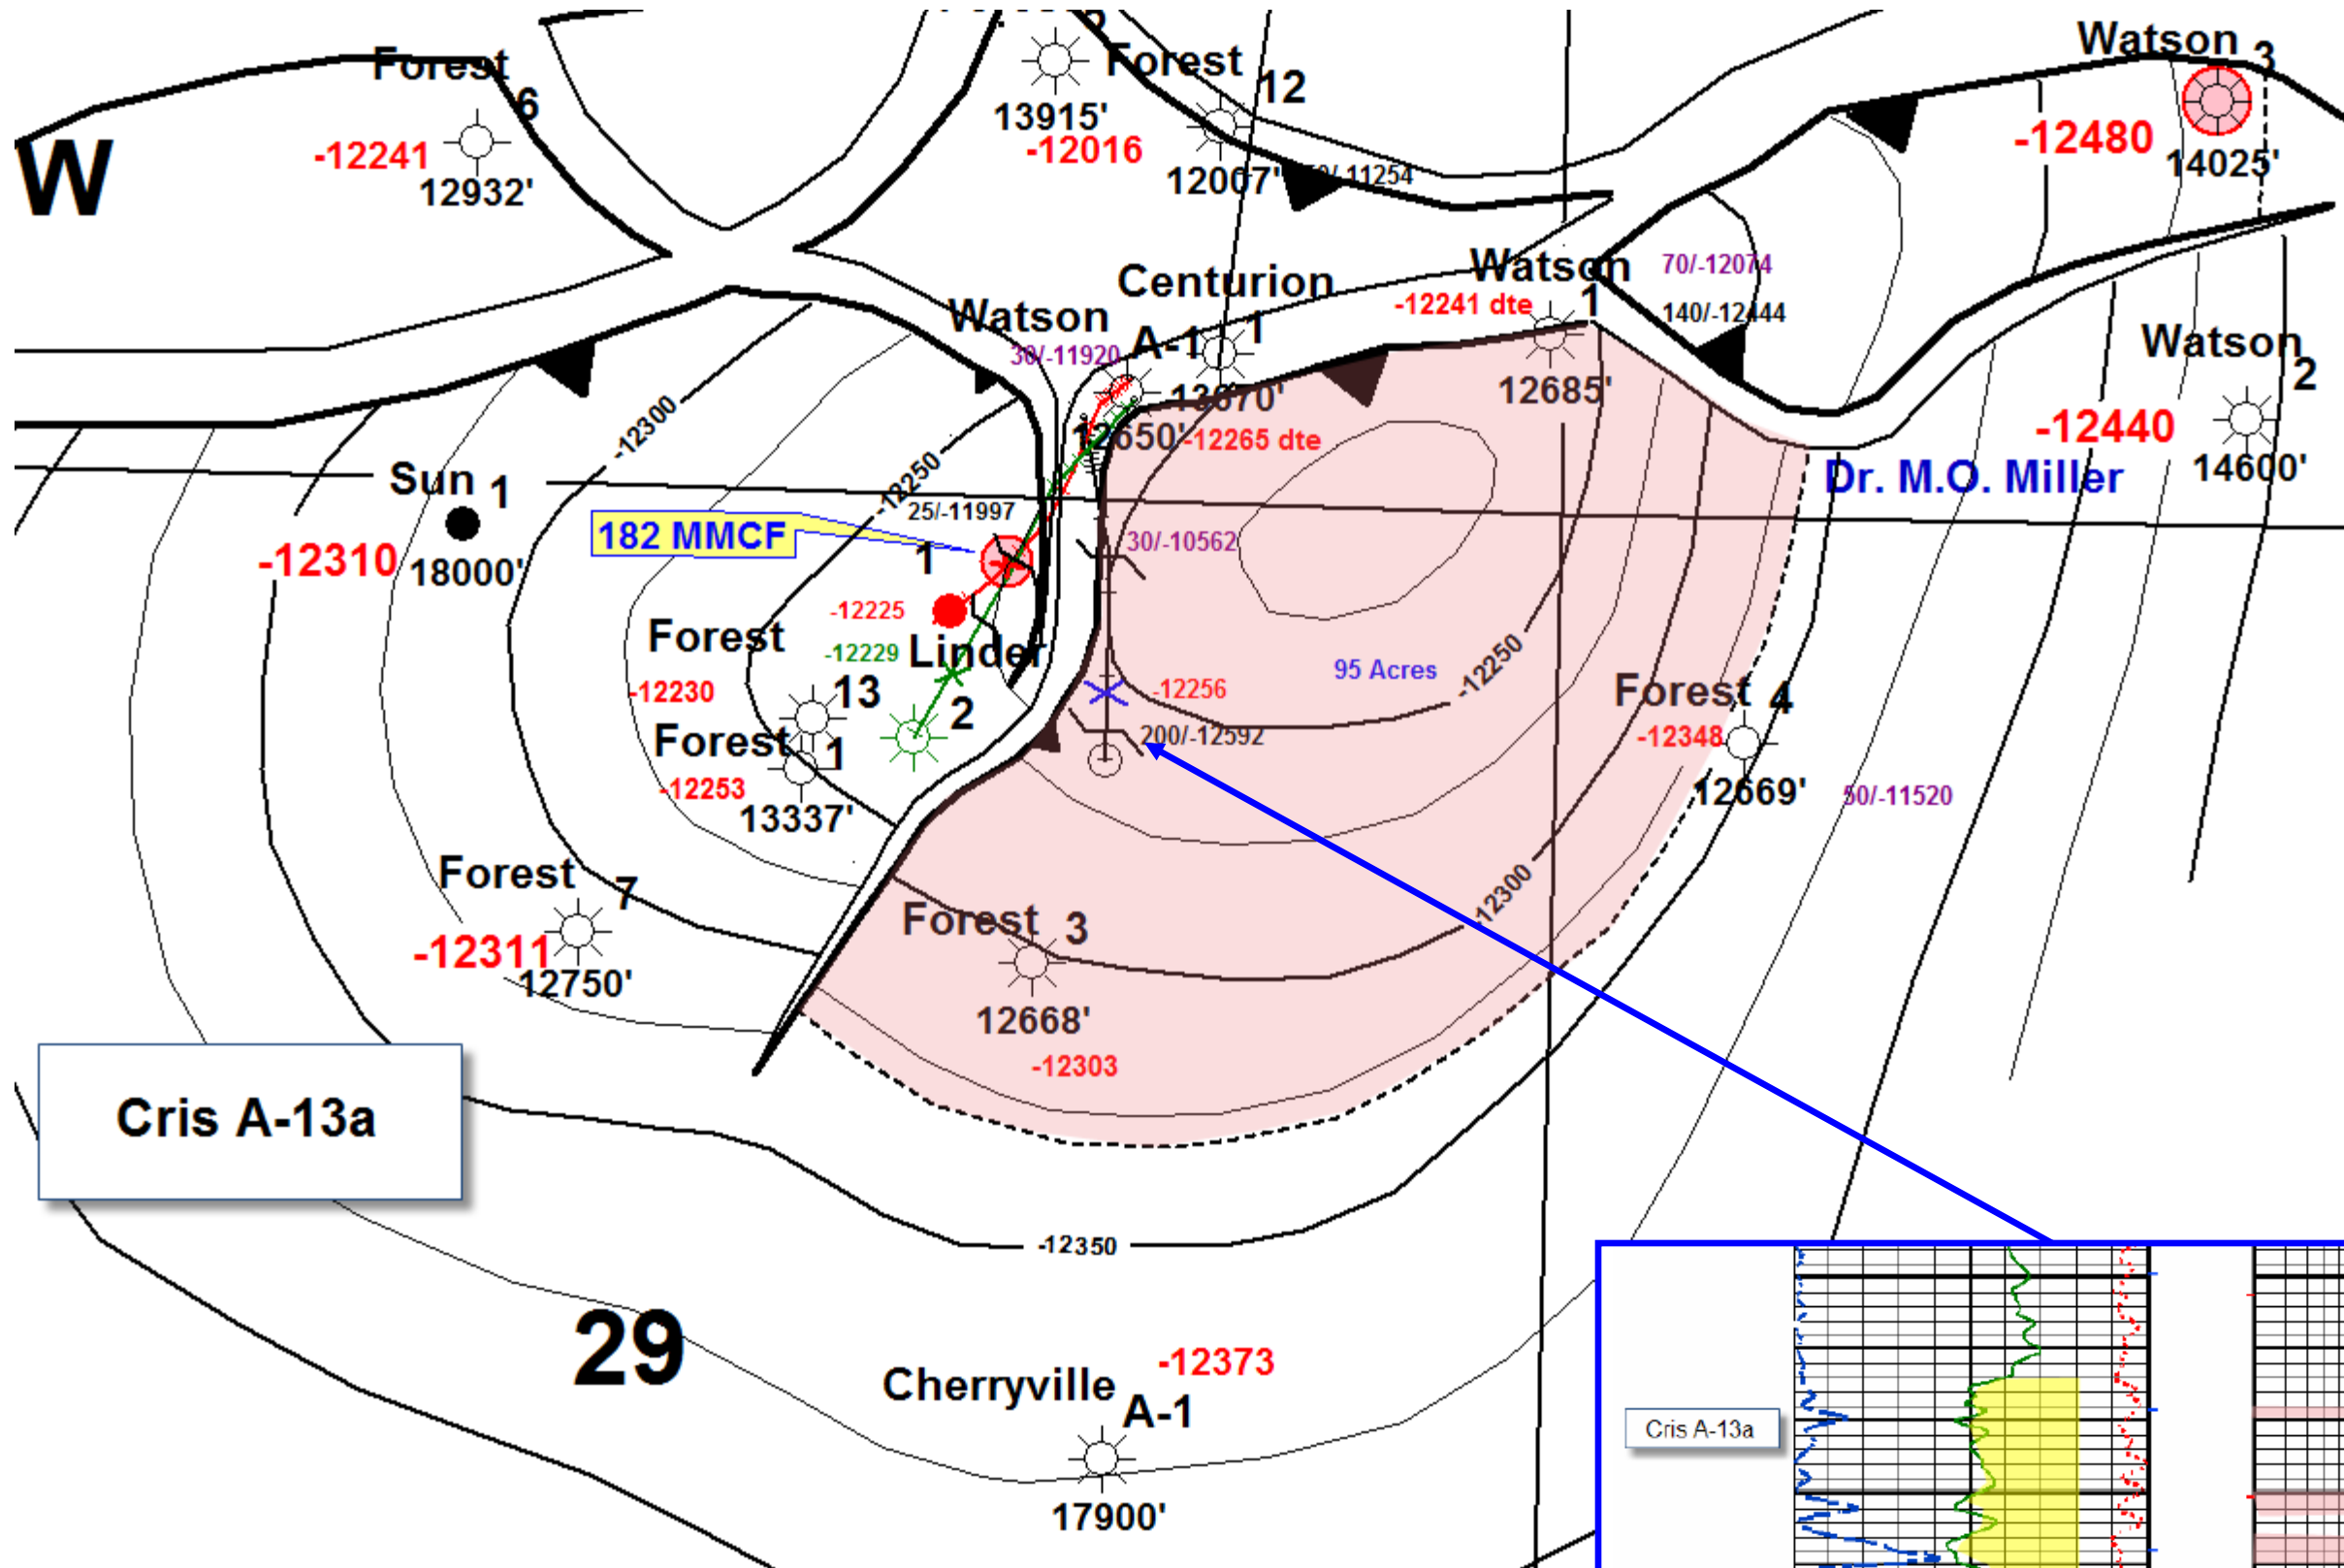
W

Forest 6
-12241
12932'

13915'
-12016

Forest 12
12007'
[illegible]/-11254

Watson 3
-12480
14025'

Centurion 1
Watson A-1
30/-11920
13670'
12650' -12265 dte

Watson 1
-12241 dte
70/-12074
140/-12444
12685'

Watson 2
-12440
14600'

Dr. M.O. Miller

Sun 1
-12310
18000'

-12300
-12250
25/-11997
182 MMCF
1
30/-10562

-12225
Forest 13
-12229
Linder 2
-12230

-12256
95 Acres
-12250
200/-12592

Forest 1
-12253
13337'

Forest 4
-12348
12669'
50/-11520

Forest 7
-12311
12750'

Forest 3
12668'
-12303
-12300

Cris A-13a

-12350

29

Cherryville A-1
-12373
17900'

Cris A-13a